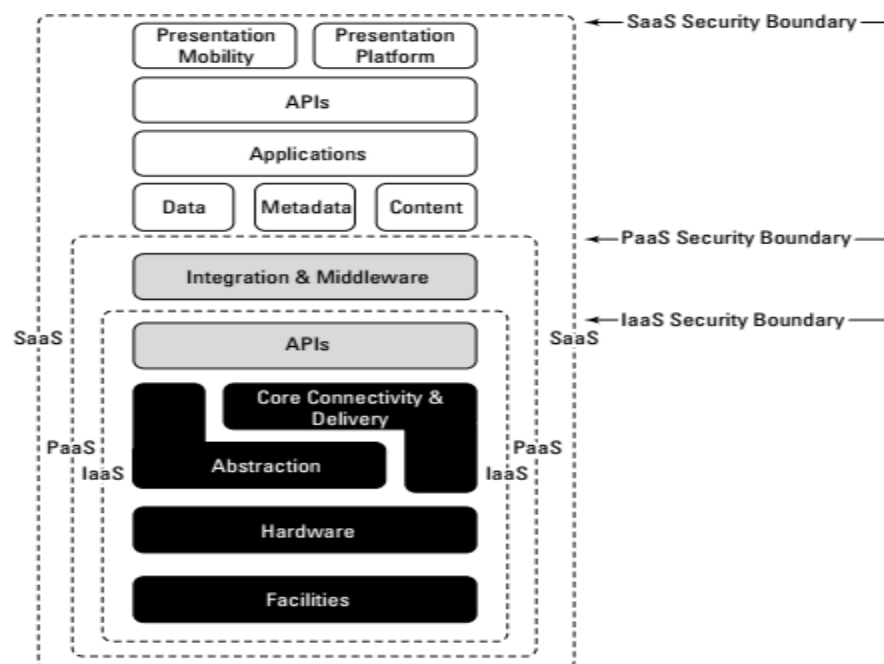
SaaS Security Boundary

Presentation Mobility

Presentation Platform

APIs

Applications

Data

Metadata

Content

PaaS Security Boundary

Integration & Middleware

IaaS Security Boundary

SaaS

SaaS

APIs

Core Connectivity & Delivery

PaaS

IaaS

Abstraction

PaaS

IaaS

Hardware

Facilities